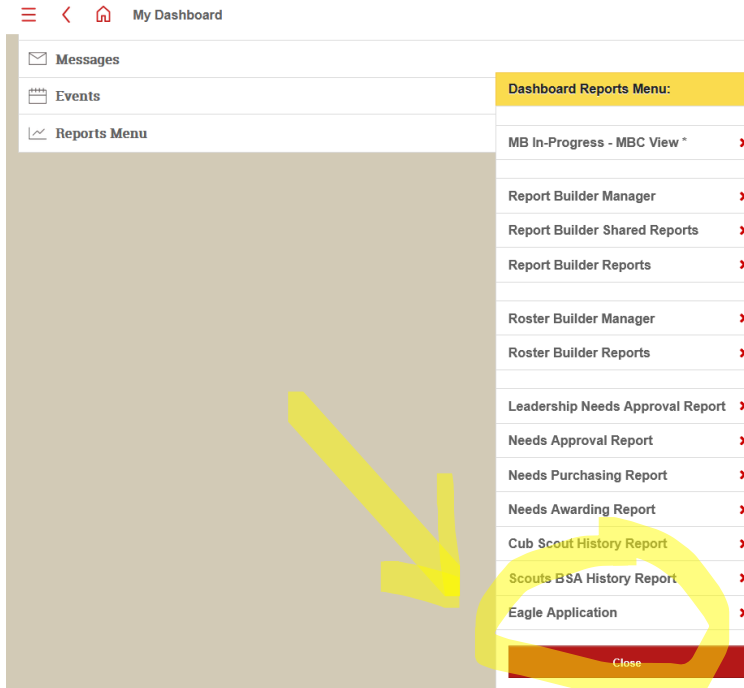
My Dashboard

Messages

Events

Reports Menu

Dashboard Reports Menu:

MB In-Progress - MBC View *

Report Builder Manager

Report Builder Shared Reports

Report Builder Reports

Roster Builder Manager

Roster Builder Reports

Leadership Needs Approval Report

Needs Approval Report

Needs Purchasing Report

Needs Awarding Report

Cub Scout History Report

Scouts BSA History Report

Eagle Application

Close